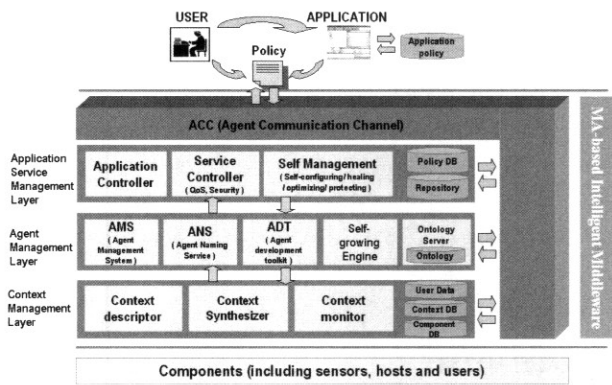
USER

APPLICATION

Policy

Application policy

ACC (Agent Communication Channel)

MA-based Intelligent Middleware

Application Service Management Layer

Application Controller

Service Controller (QoS, Sesurity)

Self Management (Self-configuring/healing /optimizing/protecting)

Policy DB

Repository

Agent Management Layer

AMS (Agent Management System)

ANS (Agent Naming Service)

ADT (Agent development toolkit)

Self-growing Engine

Ontology Server

Ontology

Context Management Layer

Context descriptor

Context Synthesizer

Context monitor

User Data

Context DB

Component DB

Components (including sensors, hosts and users)